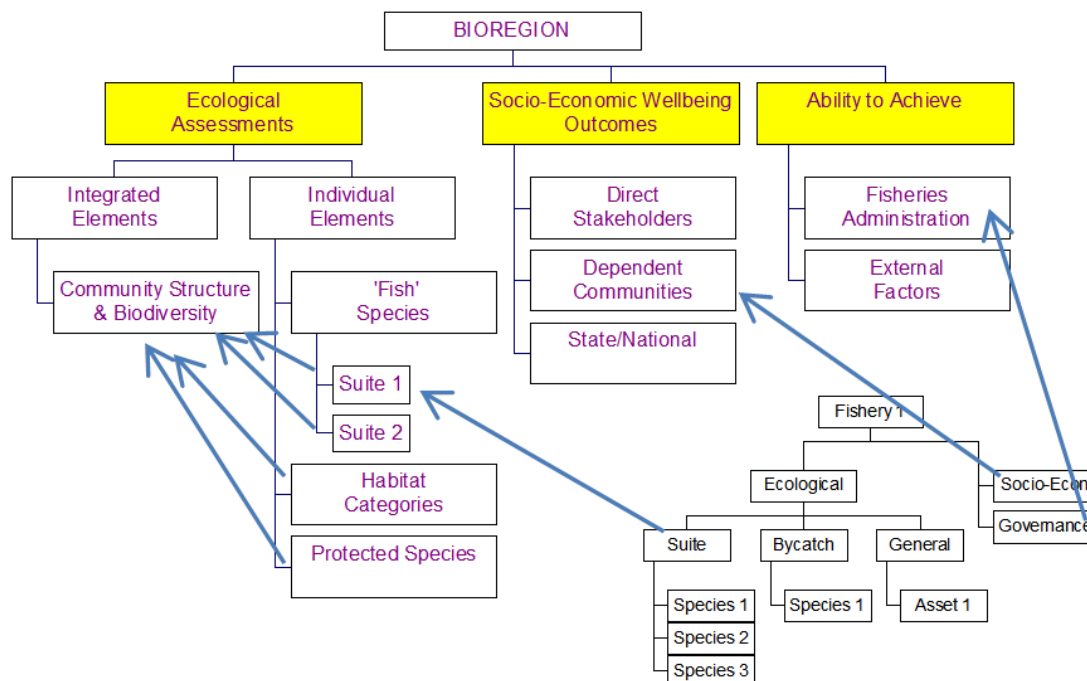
BIOREGION

Ecological Assessments

Socio-Economic Wellbeing Outcomes

Ability to Achieve

Integrated Elements

Individual Elements

Direct Stakeholders

Fisheries Administration

Community Structure & Biodiversity

'Fish' Species

Dependent Communities

External Factors

State/National

Suite 1

Suite 2

Habitat Categories

Protected Species

Fishery 1

Ecological

Socio-Econ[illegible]

Governance

Suite

Bycatch

General

Species 1

Species 2

Species 3

Species 1

Asset 1